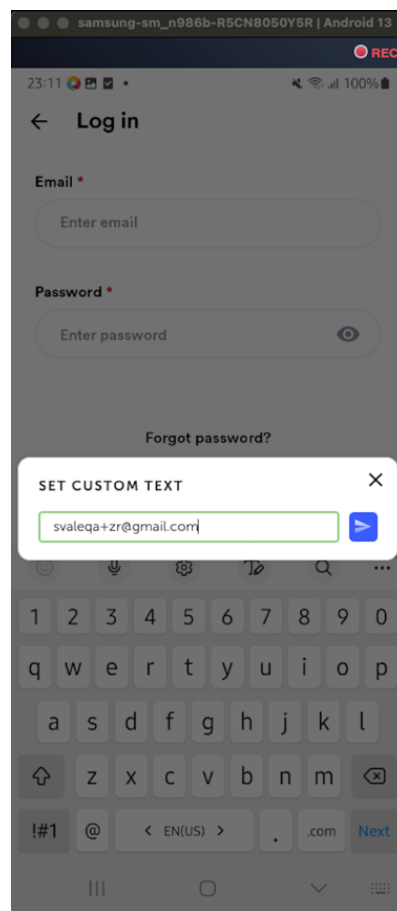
samsung-sm_n986b-R5CN8050Y5R | Android 13

REC

23:11

100%

Log in

Email *

Enter email

Password *

Enter password

Forgot password?

SET CUSTOM TEXT

svaleqa+zr@gmail.com

1 2 3 4 5 6 7 8 9 0

q w e r t y u i o p

a s d f g h j k l

z x c v b n m

!#1 @ < EN(US) > . .com Next